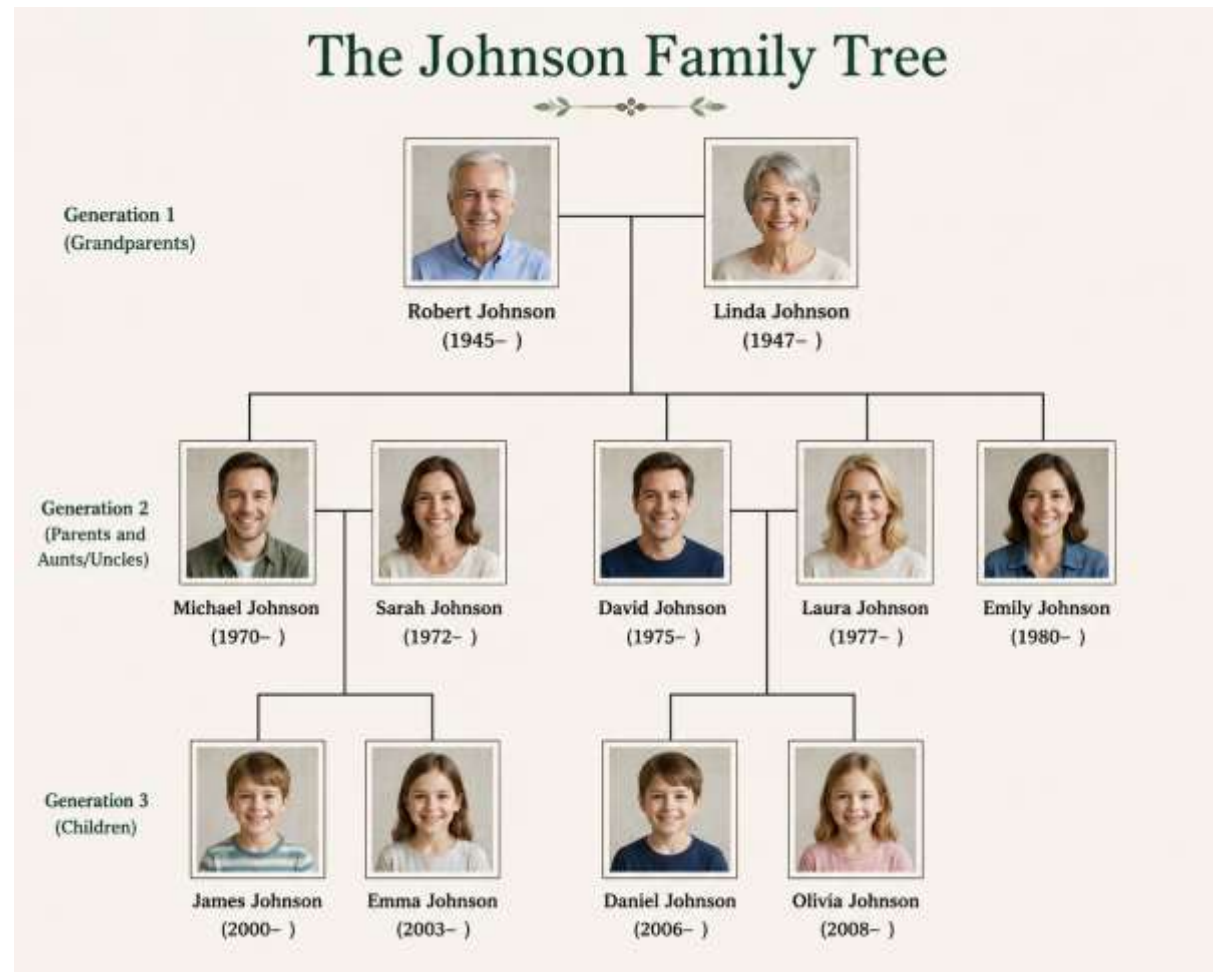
The Johnson Family Tree

Generation 1
(Grandparents)

Robert Johnson
(1945– )

Linda Johnson
(1947– )

Generation 2
(Parents and Aunts/Uncles)

Michael Johnson
(1970– )

Sarah Johnson
(1972– )

David Johnson
(1975– )

Laura Johnson
(1977– )

Emily Johnson
(1980– )

Generation 3
(Children)

James Johnson
(2000– )

Emma Johnson
(2003– )

Daniel Johnson
(2006– )

Olivia Johnson
(2008– )